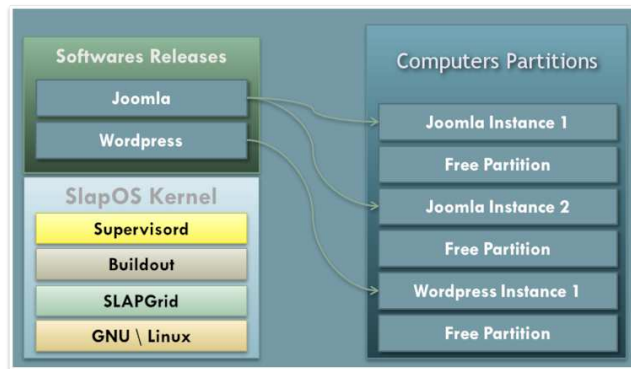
Softwares Releases

Joomla

Wordpress

SlapOS Kernel

Supervisord

Buildout

SLAPGrid

GNU \ Linux

Computers Partitions

Joomla Instance 1

Free Partition

Joomla Instance 2

Free Partition

Wordpress Instance 1

Free Partition